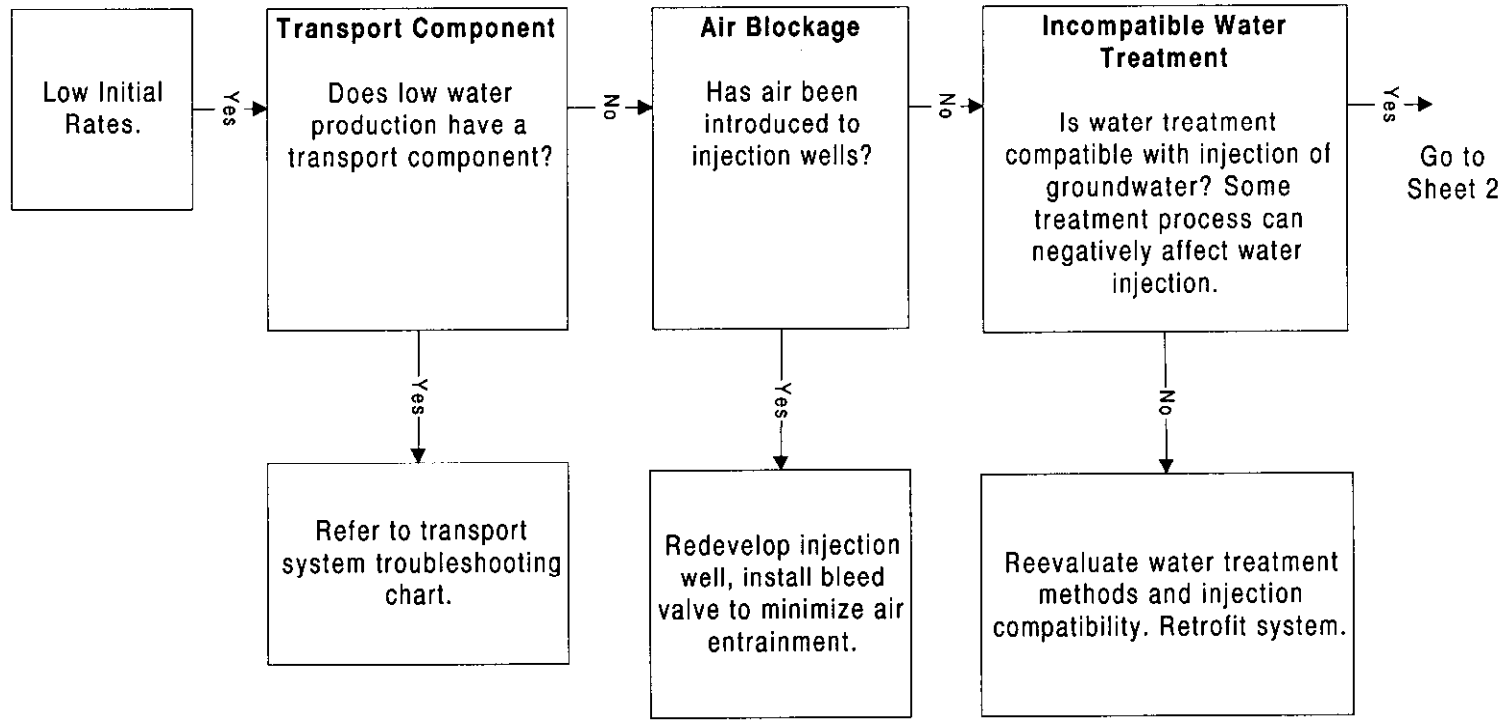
Low Initial Rates.

Yes

Transport Component

Does low water production have a transport component?

No

Air Blockage

Has air been introduced to injection wells?

No

Incompatible Water Treatment

Is water treatment compatible with injection of groundwater? Some treatment process can negatively affect water injection.

Yes

Go to Sheet 2

Yes

Refer to transport system troubleshooting chart.

Yes

Redevelop injection well, install bleed valve to minimize air entrainment.

No

Reevaluate water treatment methods and injection compatibility. Retrofit system.